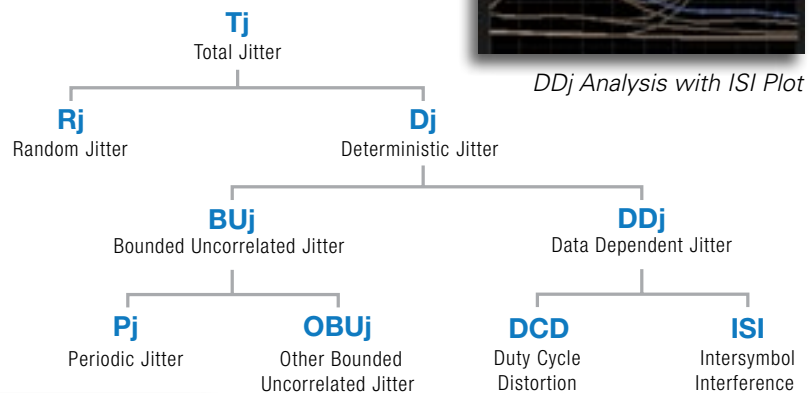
Tj
Total Jitter

DDj Analysis with ISI Plot

Rj
Random Jitter

Dj
Deterministic Jitter

BUj
Bounded Uncorrelated Jitter

DDj
Data Dependent Jitter

Pj
Periodic Jitter

OBUj
Other Bounded Uncorrelated Jitter

DCD
Duty Cycle Distortion

ISI
Intersymbol Interference